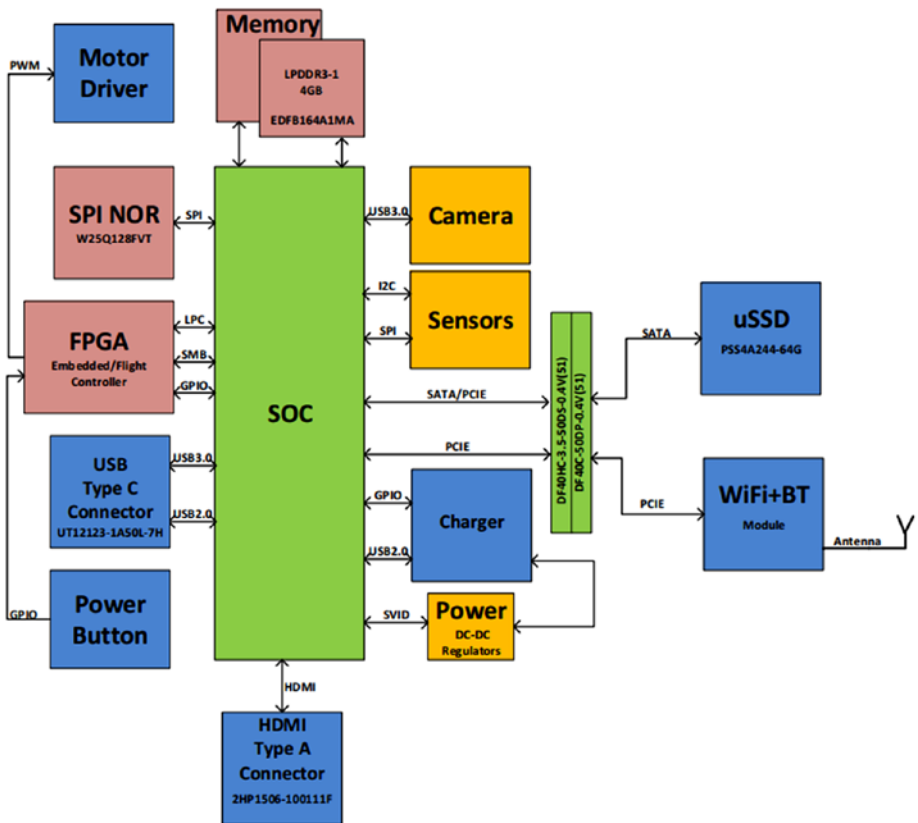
PWM

Motor Driver

Memory

LPDDR3-1
4GB
EDFB164A1MA

SPI NOR
W25Q128FVT

SPI

USB3.0

Camera

I2C

Sensors

SPI

FPGA
Embedded/Flight Controller

LPC

SMB

GPIO

SOC

DF40HC-3.5-50DS-0.4V(51)

DF40C-50DP-0.4V(51)

SATA

uSSD
PSS4A244-64G

SATA/PCIE

PCIE

USB Type C Connector
UT12123-1A50L-7H

USB3.0

USB2.0

GPIO

Charger

USB2.0

PCIE

WiFi+BT
Module

Antenna

GPIO

Power Button

SVID

Power
DC-DC Regulators

HDMI

HDMI Type A Connector
2HP1506-100111F